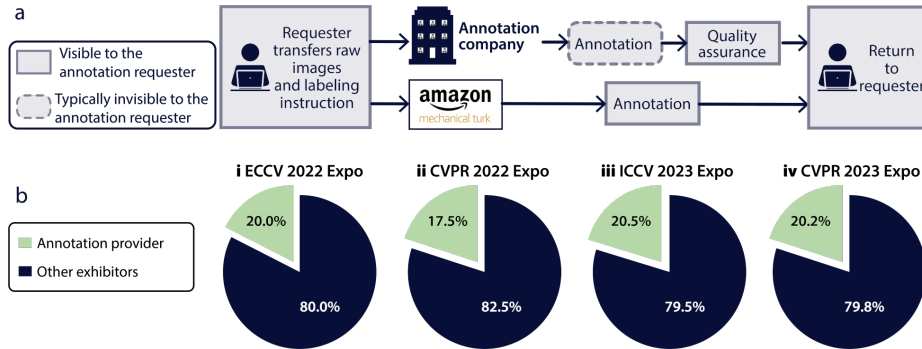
a

Visible to the annotation requester

Typically invisible to the annotation requester

Requester transfers raw images and labeling instruction

Annotation company

Annotation

Quality assurance

Return to requester

amazon mechanical turk

Annotation

b

Annotation provider

Other exhibitors

i ECCV 2022 Expo

20.0%

80.0%

ii CVPR 2022 Expo

17.5%

82.5%

iii ICCV 2023 Expo

20.5%

79.5%

iv CVPR 2023 Expo

20.2%

79.8%